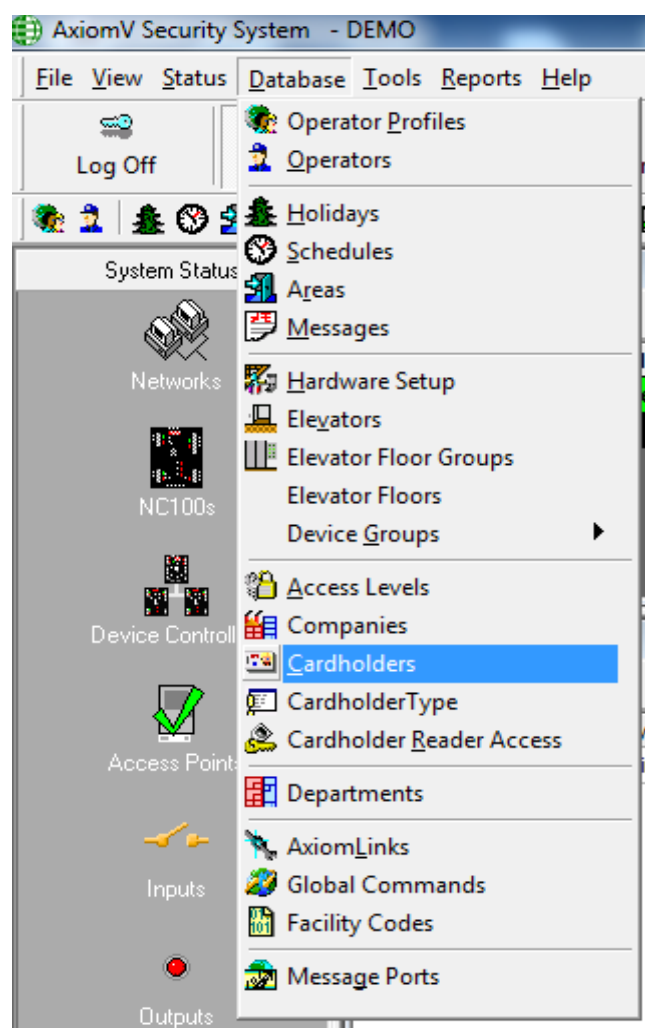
AxiomV Security System - DEMO

File View Status Database Tools Reports Help

Log Off

System Status

Networks

NC100s

Device Controll

Access Points

Inputs

Outputs

Operator Profiles
Operators
Holidays
Schedules
Areas
Messages
Hardware Setup
Elevators
Elevator Floor Groups
Elevator Floors
Device Groups
Access Levels
Companies
Cardholders
CardholderType
Cardholder Reader Access
Departments
AxiomLinks
Global Commands
Facility Codes
Message Ports